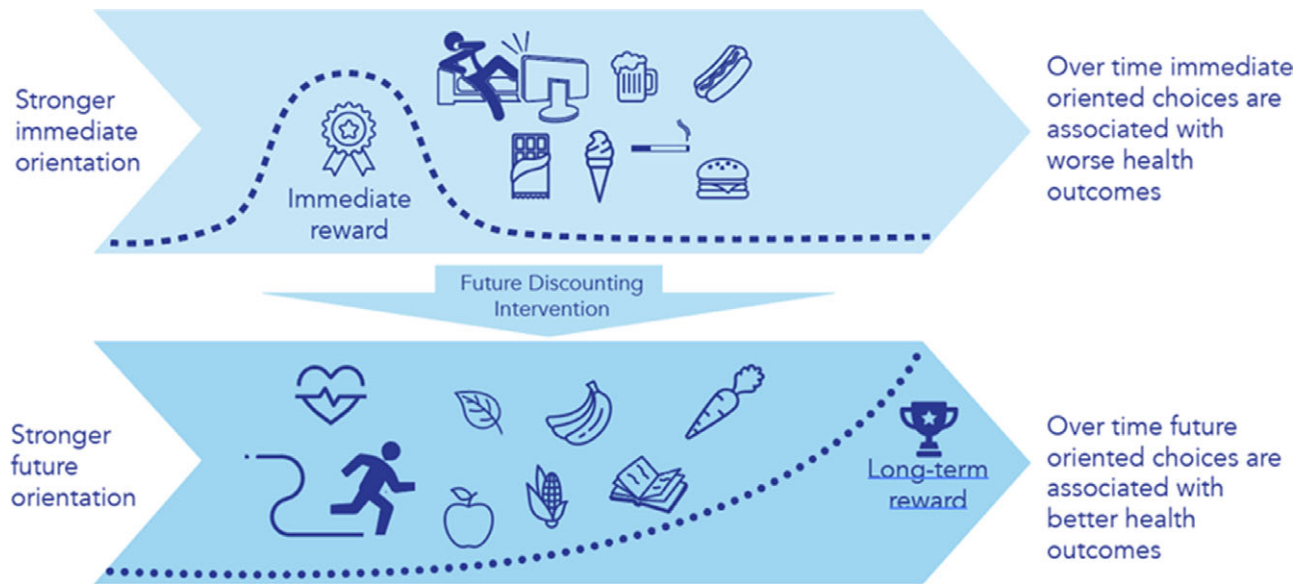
Stronger immediate orientation

Immediate reward

Over time immediate oriented choices are associated with worse health outcomes

Future Discounting Intervention

Stronger future orientation

Long-term reward

Over time future oriented choices are associated with better health outcomes